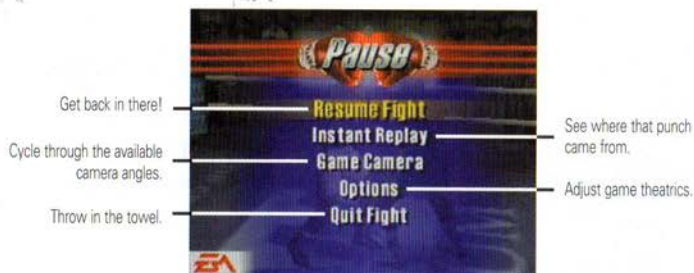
Pause

Get back in there!
Resume Fight

Instant Replay
See where that punch came from.

Cycle through the available camera angles.
Game Camera

Options
Adjust game theatrics.

Throw in the towel.
Quit Fight

EA